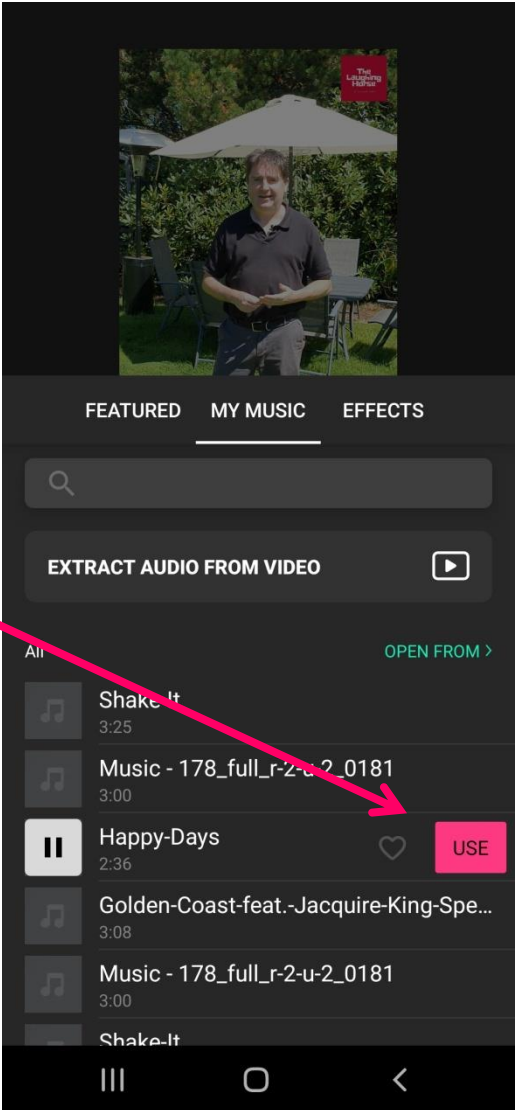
The Laughing Horse

FEATURED MY MUSIC EFFECTS

EXTRACT AUDIO FROM VIDEO

All OPEN FROM >

Shake-It
3:25

Music - 178_full_r-2-u-2_0181
3:00

Happy-Days
2:36

USE

Golden-Coast-feat.-Jacquire-King-Spe...
3:08

Music - 178_full_r-2-u-2_0181
3:00

Shake-It